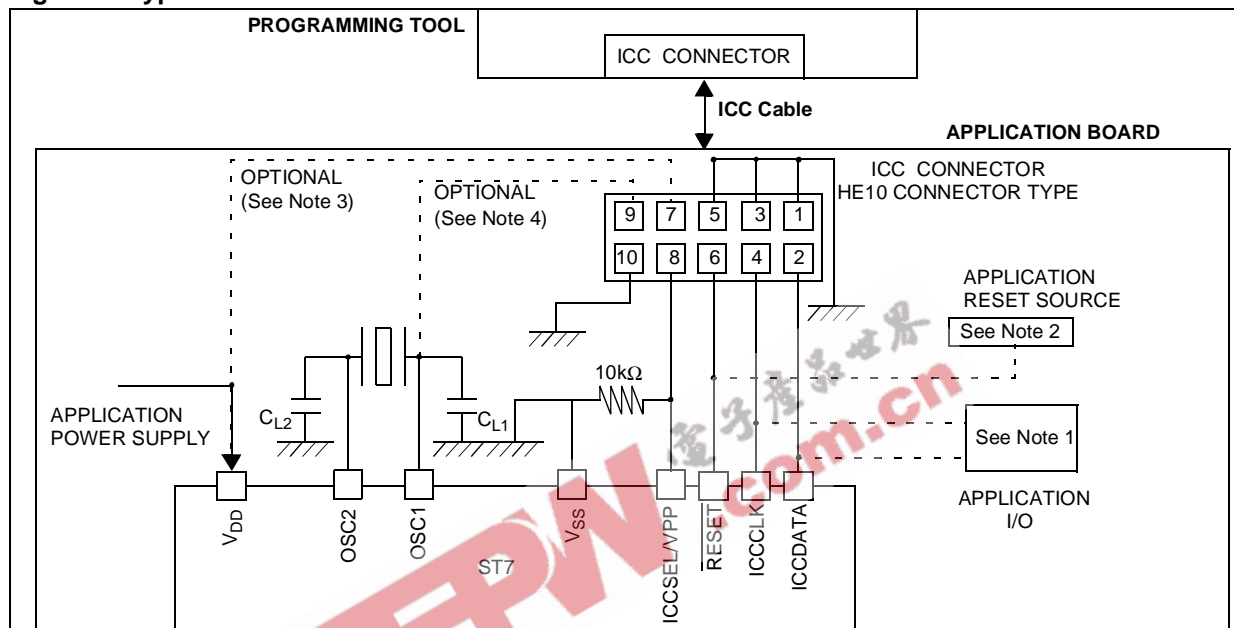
PROGRAMMING TOOL

ICC CONNECTOR

ICC Cable

APPLICATION BOARD

ICC CONNECTOR
HE10 CONNECTOR TYPE

OPTIONAL
(See Note 3)

OPTIONAL
(See Note 4)

9 7 5 3 1

10 8 6 4 2

APPLICATION
RESET SOURCE

See Note 2

10kΩ

$C_{L2}$

$C_{L1}$

APPLICATION
POWER SUPPLY

See Note 1

APPLICATION
I/O

$V_{DD}$

OSC2

OSC1

$V_{SS}$

ST7

ICCSEL/VPP

RESET

ICCCLK

ICCDATA

电子产品世界

EPW.com.cn